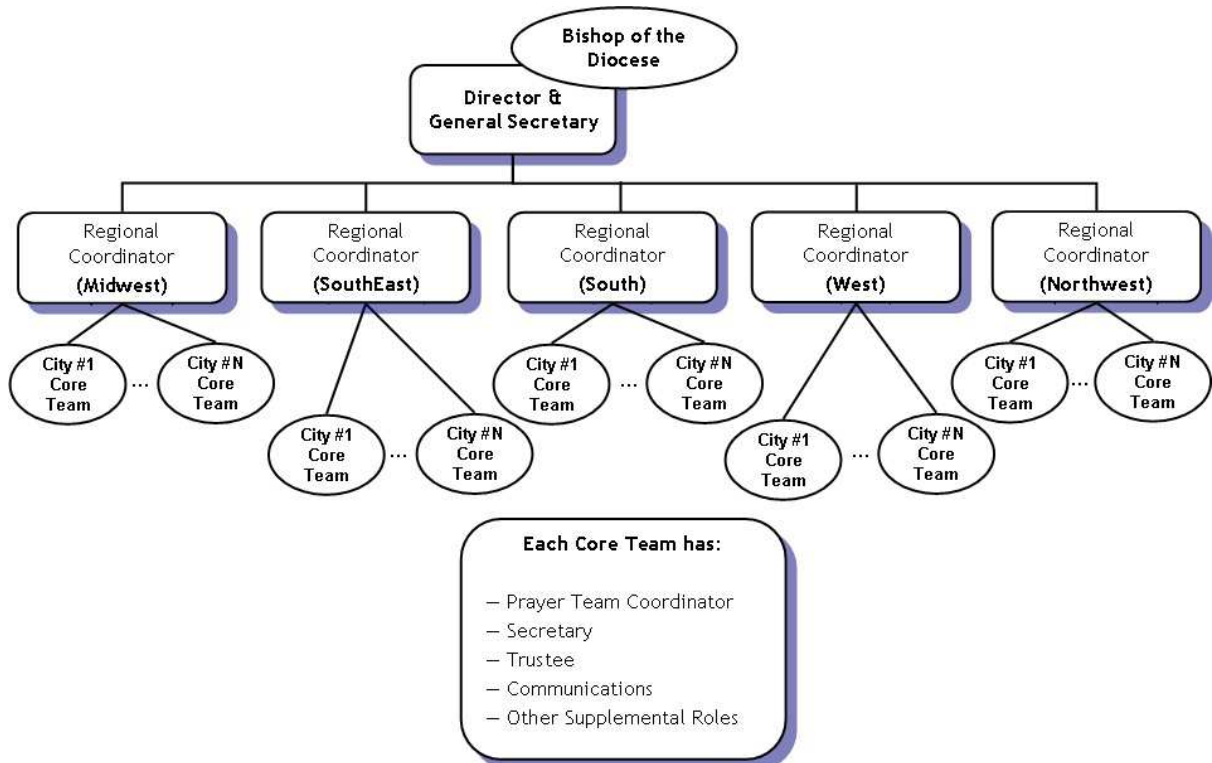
Bishop of the Diocese

Director & General Secretary

Regional Coordinator (Midwest)

City #1 Core Team

...

City #N Core Team

Regional Coordinator (SouthEast)

City #1 Core Team

...

City #N Core Team

Regional Coordinator (South)

City #1 Core Team

...

City #N Core Team

Regional Coordinator (West)

City #1 Core Team

...

City #N Core Team

Regional Coordinator (Northwest)

City #1 Core Team

...

City #N Core Team

Each Core Team has:

– Prayer Team Coordinator
– Secretary
– Trustee
– Communications
– Other Supplemental Roles